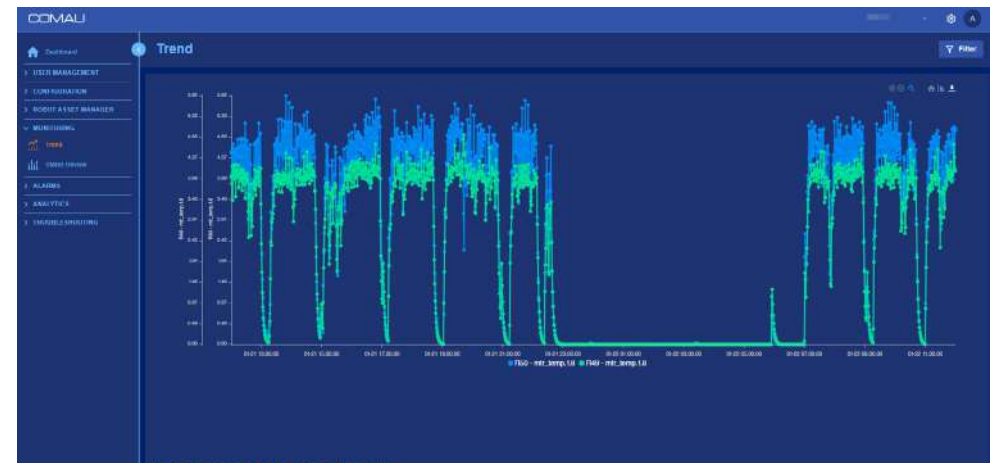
COMAU

Dashboard
> USER MANAGEMENT
> CONFIGURATION
> ROBOT ASSET MANAGER
∨ MONITORING
Trend
Overview
> ALARMS
> ANALYTICS
> TROUBLESHOOTING

Trend

Filter

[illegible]

01-01 13:00:00
01-01 15:00:00
01-01 17:00:00
01-01 19:00:00
01-01 21:00:00
01-01 23:00:00
01-02 01:00:00
01-02 03:00:00
01-02 05:00:00
01-02 07:00:00
01-02 09:00:00
01-02 11:00:00

F60 - mtr_temp.1.0
F40 - mtr_temp.1.0